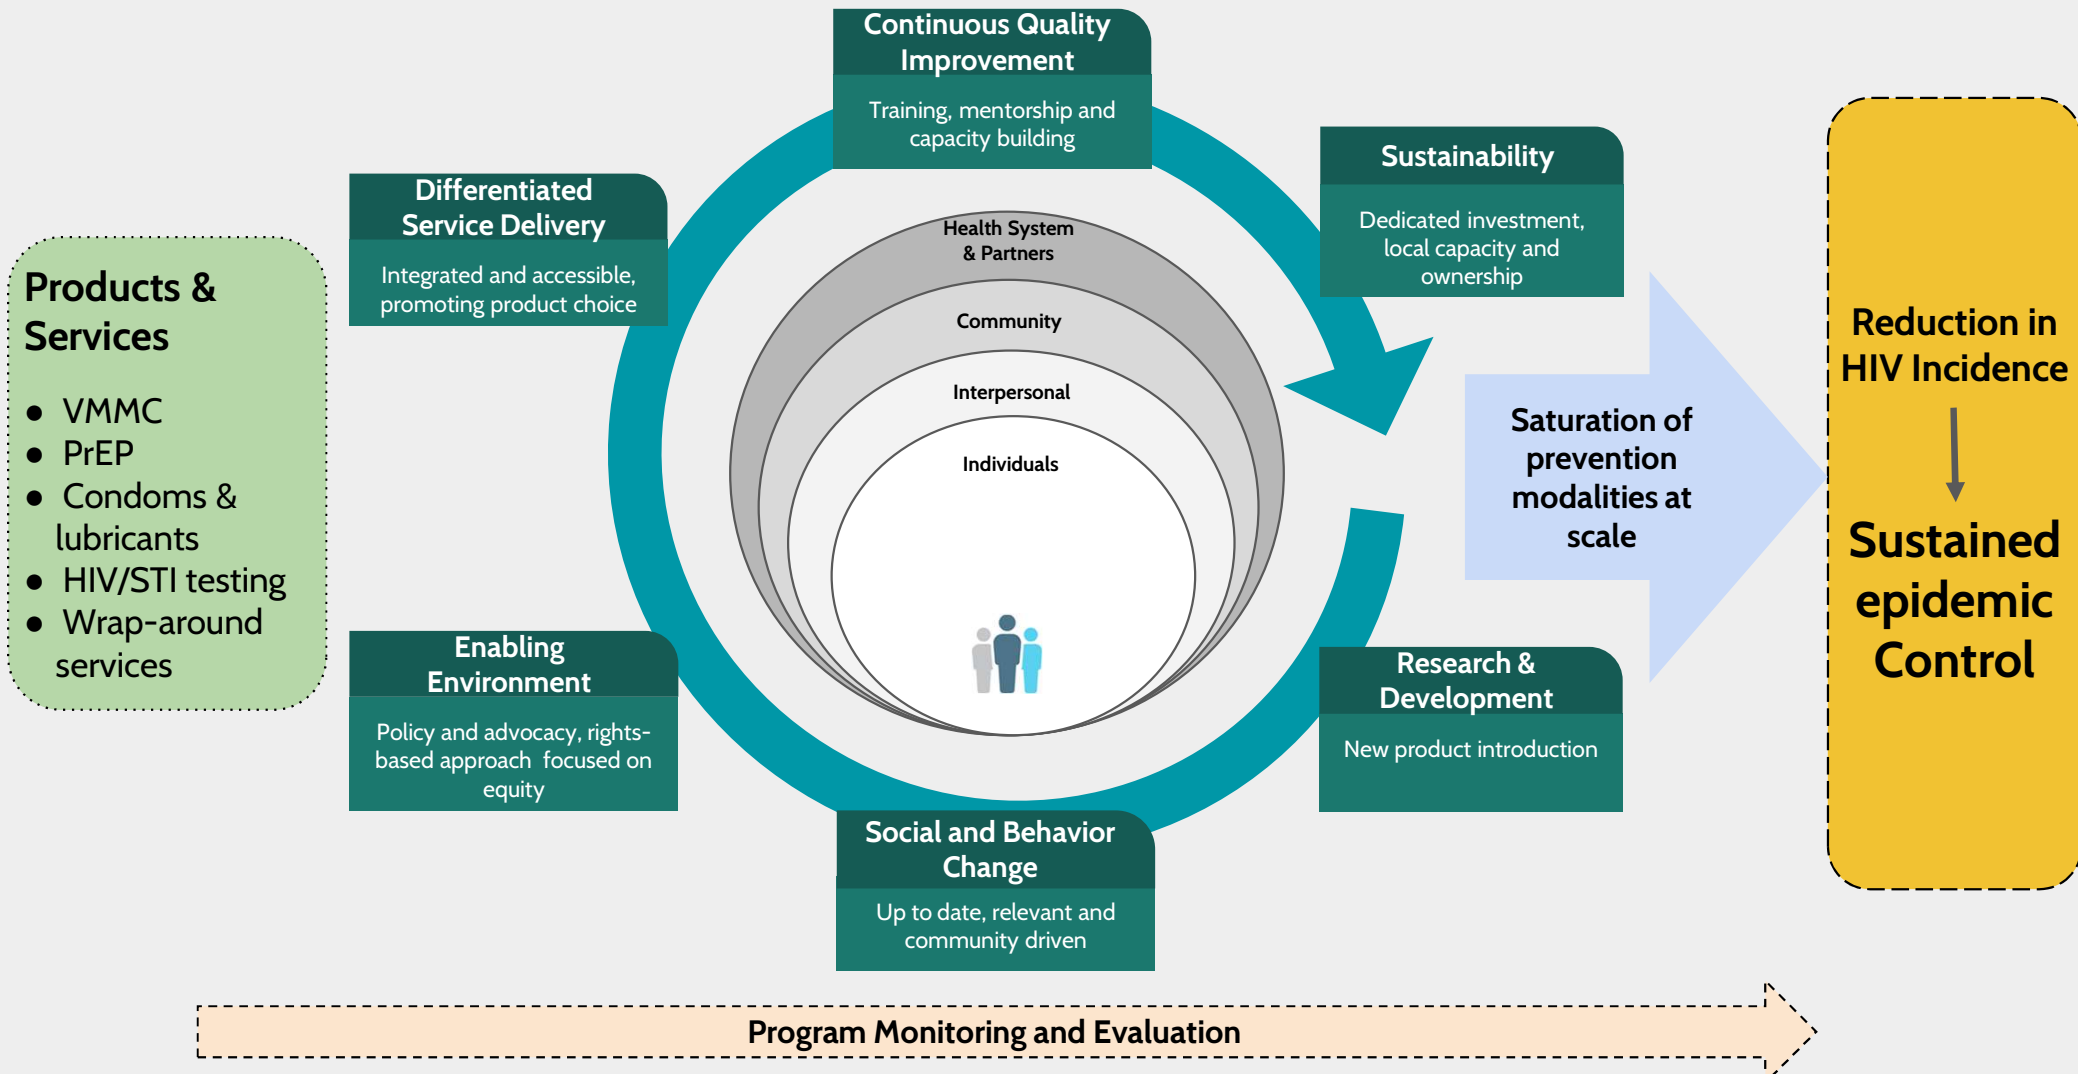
Products & Services

- VMMC
- PrEP
- Condoms & lubricants
- HIV/STI testing
- Wrap-around services

Differentiated Service Delivery
Integrated and accessible, promoting product choice

Continuous Quality Improvement
Training, mentorship and capacity building

Sustainability
Dedicated investment, local capacity and ownership

Health System & Partners

Community

Interpersonal

Individuals

Enabling Environment
Policy and advocacy, rights-based approach focused on equity

Social and Behavior Change
Up to date, relevant and community driven

Research & Development
New product introduction

Saturation of prevention modalities at scale

Reduction in HIV Incidence

Sustained epidemic Control

Program Monitoring and Evaluation